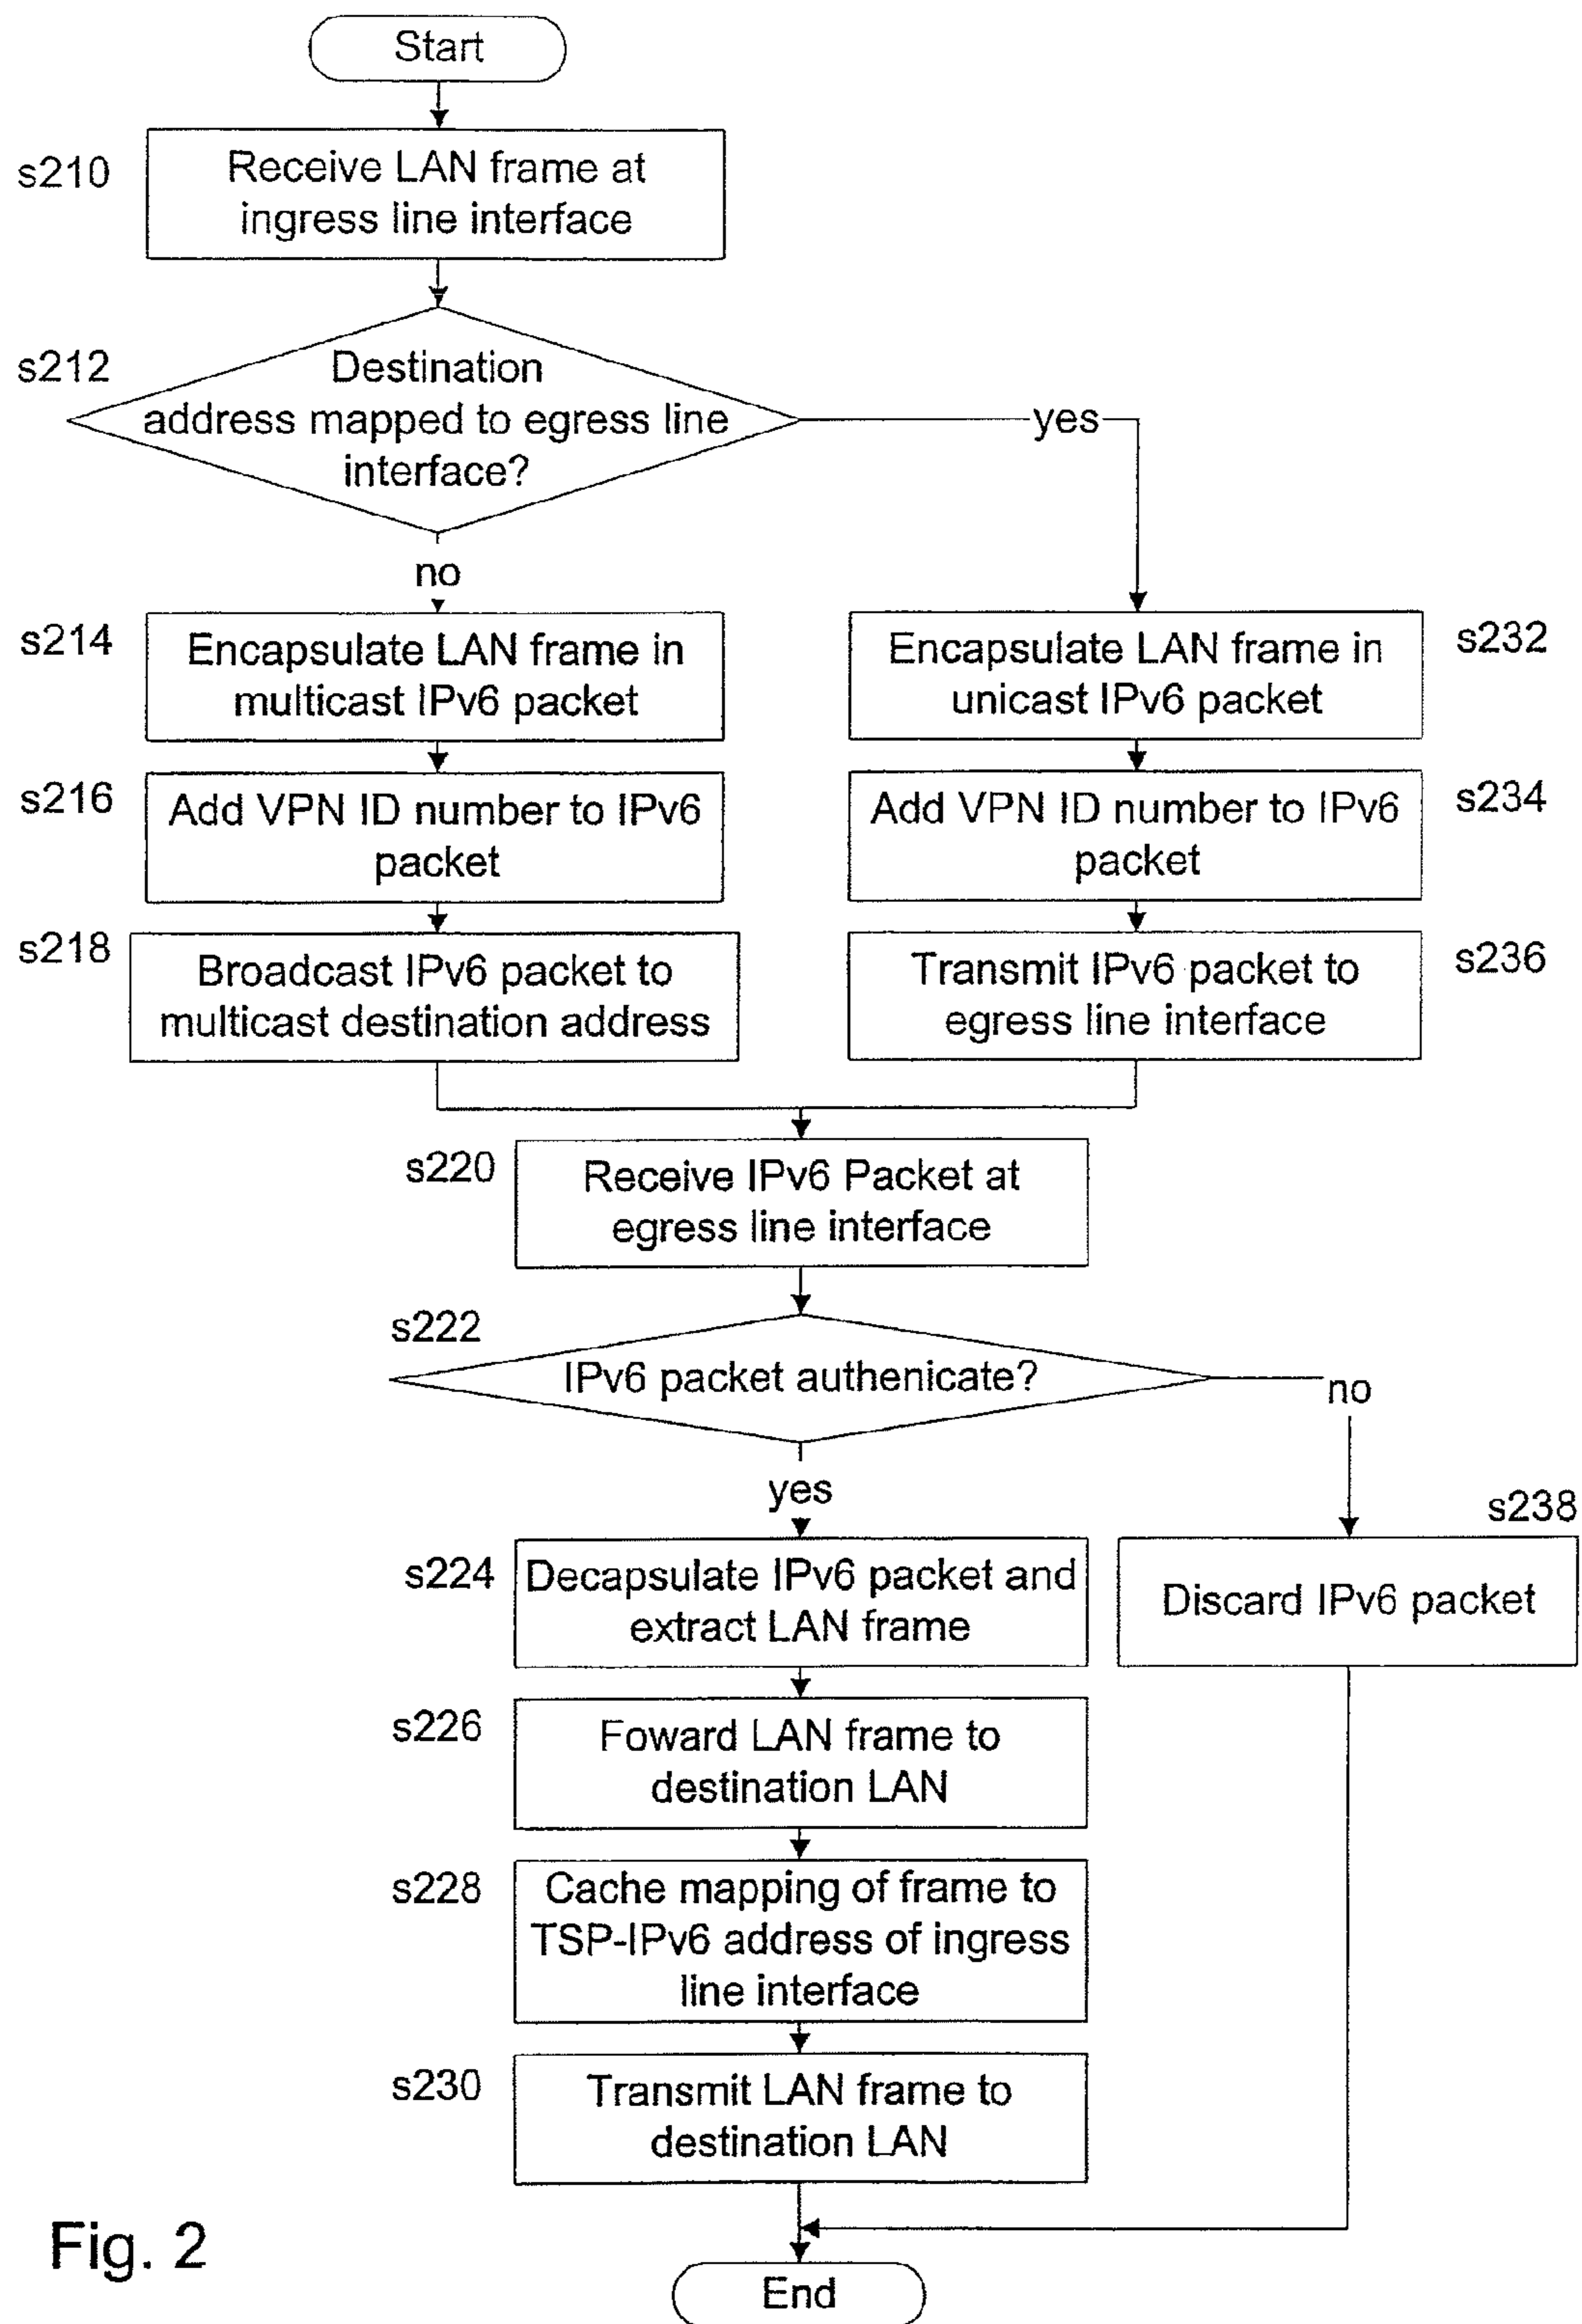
Start

s210
Receive LAN frame at ingress line interface

s212
Destination address mapped to egress line interface?

yes

no

s214
Encapsulate LAN frame in multicast IPv6 packet

s216
Add VPN ID number to IPv6 packet

s218
Broadcast IPv6 packet to multicast destination address

s232
Encapsulate LAN frame in unicast IPv6 packet

s234
Add VPN ID number to IPv6 packet

s236
Transmit IPv6 packet to egress line interface

s220
Receive IPv6 Packet at egress line interface

s222
IPv6 packet authenicate?

no

yes

s224
Decapsulate IPv6 packet and extract LAN frame

s238
Discard IPv6 packet

s226
Foward LAN frame to destination LAN

s228
Cache mapping of frame to TSP-IPv6 address of ingress line interface

s230
Transmit LAN frame to destination LAN

Fig. 2

End